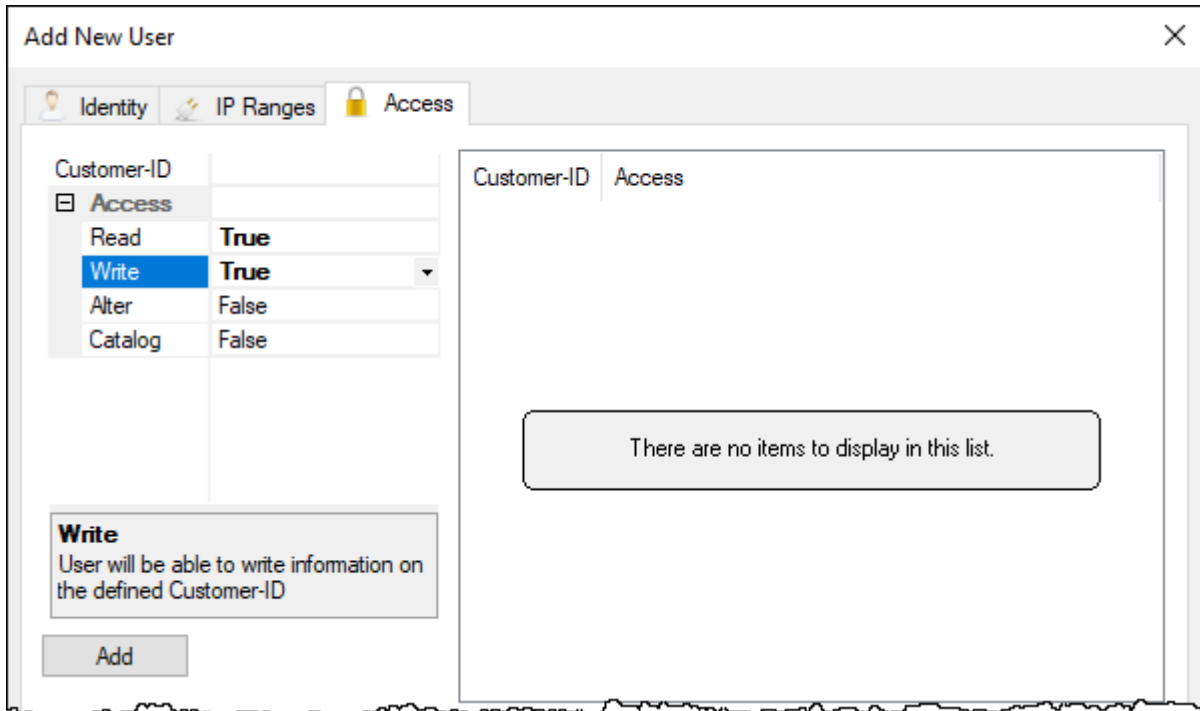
Add New User

Identity IP Ranges Access

| Customer-ID | |
|---|---|
| ⊟ Access | |
| Read | **True** |
| Write | **True** |
| Alter | False |
| Catalog | False |

**Write**
User will be able to write information on the defined Customer-ID

Add

| Customer-ID | Access |
|---|---|

There are no items to display in this list.